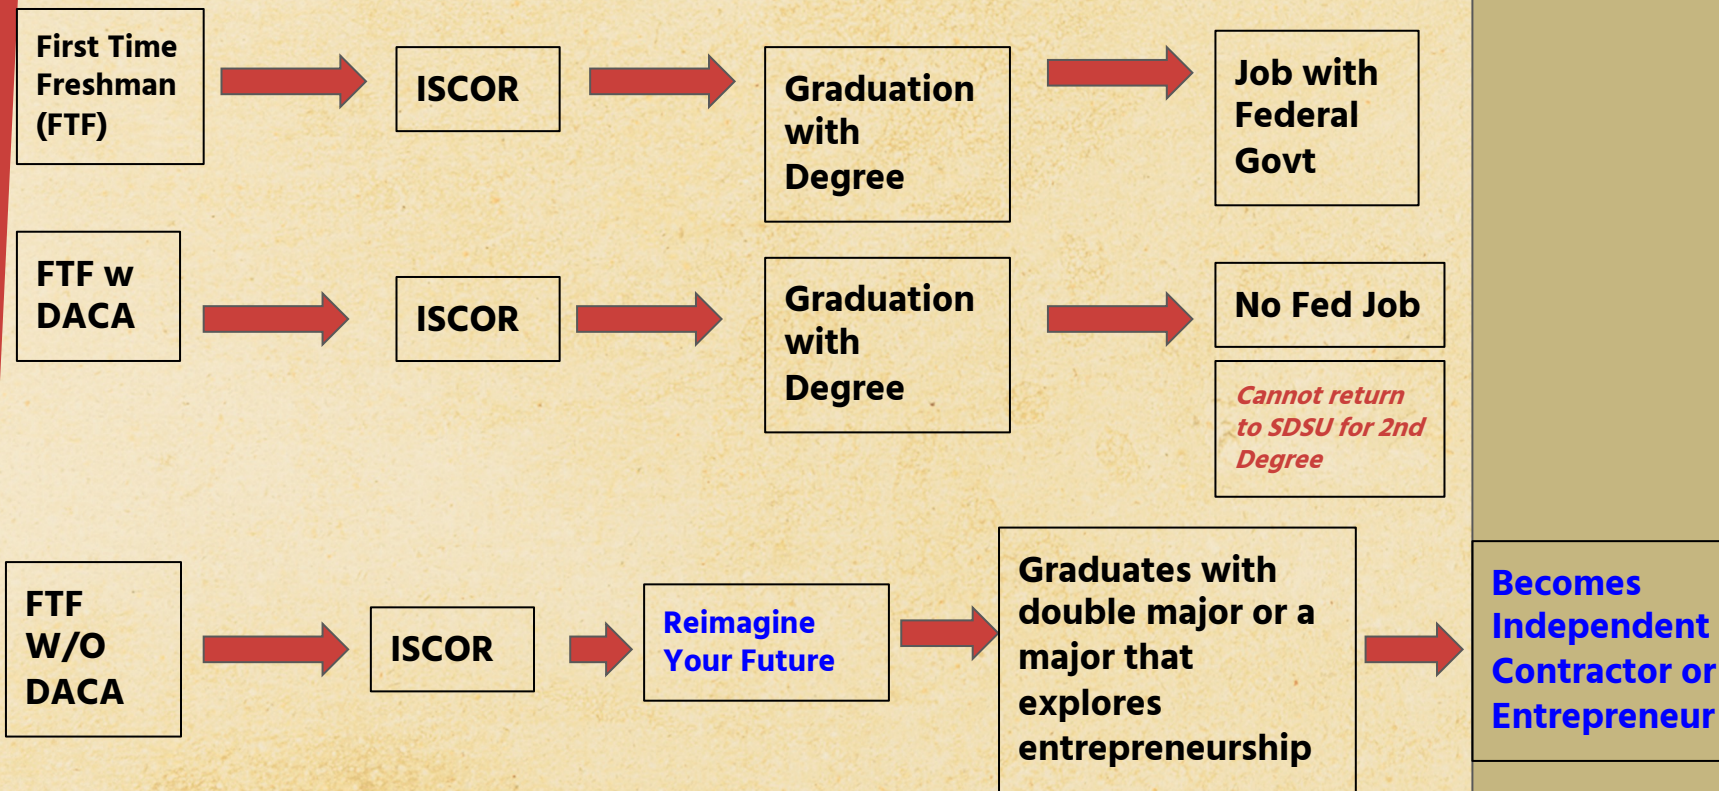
First Time Freshman (FTF)

ISCOR

Graduation with Degree

Job with Federal Govt

FTF w DACA

ISCOR

Graduation with Degree

No Fed Job

Cannot return to SDSU for 2nd Degree

FTF W/O DACA

ISCOR

Reimagine Your Future

Graduates with double major or a major that explores entrepreneurship

Becomes Independent Contractor or Entrepreneur